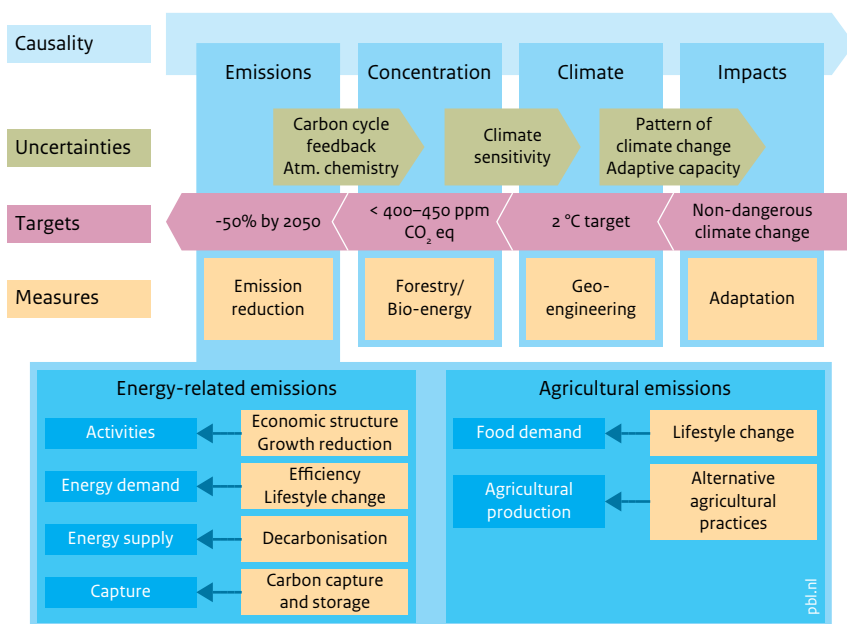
Causality

Emissions

Concentration

Climate

Impacts

Uncertainties

Carbon cycle feedback
Atm. chemistry

Climate sensitivity

Pattern of climate change
Adaptive capacity

Targets

-50% by 2050

< 400–450 ppm $CO_2$ eq

2 °C target

Non-dangerous climate change

Measures

Emission reduction

Forestry/ Bio-energy

Geo-engineering

Adaptation

Energy-related emissions

Activities

Economic structure
Growth reduction

Energy demand

Efficiency
Lifestyle change

Energy supply

Decarbonisation

Capture

Carbon capture and storage

Agricultural emissions

Food demand

Lifestyle change

Agricultural production

Alternative agricultural practices

pbl.nl